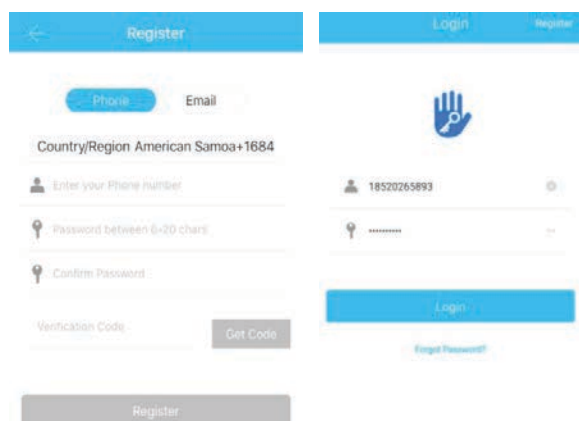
Register

Phone

Email

Country/Region American Samoa+1684

Enter your Phone number

Password between 6-20 chars

Confirm Password

Verification Code

Get Code

Register

Login

Register

18520265893

••••••••••

Login

Forgot Password?